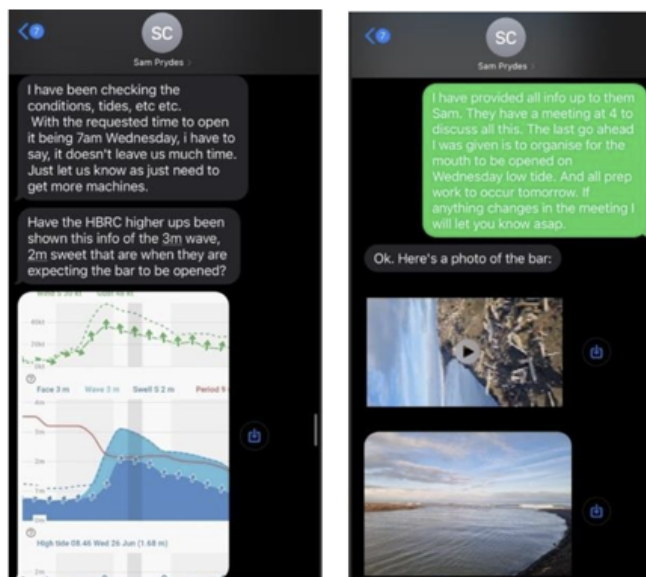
SC
Sam Prydes

I have been checking the conditions, tides, etc etc.
With the requested time to open it being 7am Wednesday, i have to say, it doesn't leave us much time. Just let us know as just need to get more machines.

Have the HBRC higher ups been shown this info of the 3m wave, 2m sweet that are when they are expecting the bar to be opened?

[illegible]
40kt
20kt
0kt
Face 3 m Wave 3 m Swell S 2 m Period 9
4m
3m
2m
1m
0m
High tide 08:46 Wed 26 Jun (1.68 m)

SC
Sam Prydes

I have provided all info up to them Sam. They have a meeting at 4 to discuss all this. The last go ahead I was given is to organise for the mouth to be opened on Wednesday low tide. And all prep work to occur tomorrow. If anything changes in the meeting I will let you know asap.

Ok. Here's a photo of the bar: